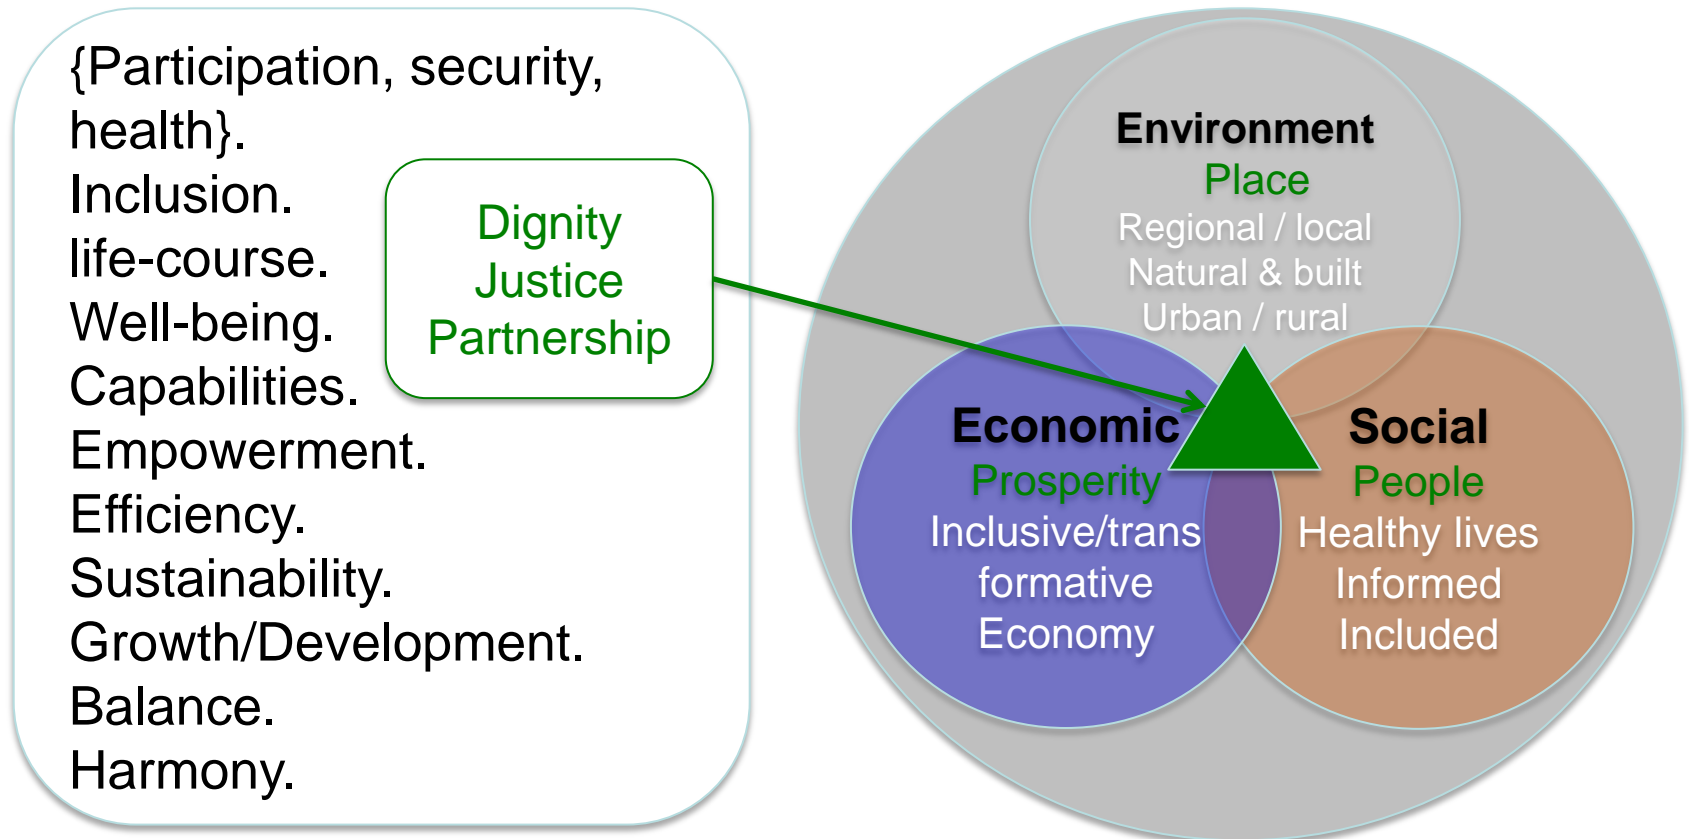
{Participation, security, health}.
Inclusion.
life-course.
Well-being.
Capabilities.
Empowerment.
Efficiency.
Sustainability.
Growth/Development.
Balance.
Harmony.

Dignity
Justice
Partnership

Environment
Place
Regional / local
Natural & built
Urban / rural

Economic
Prosperity
Inclusive/trans formative Economy

Social
People
Healthy lives
Informed
Included